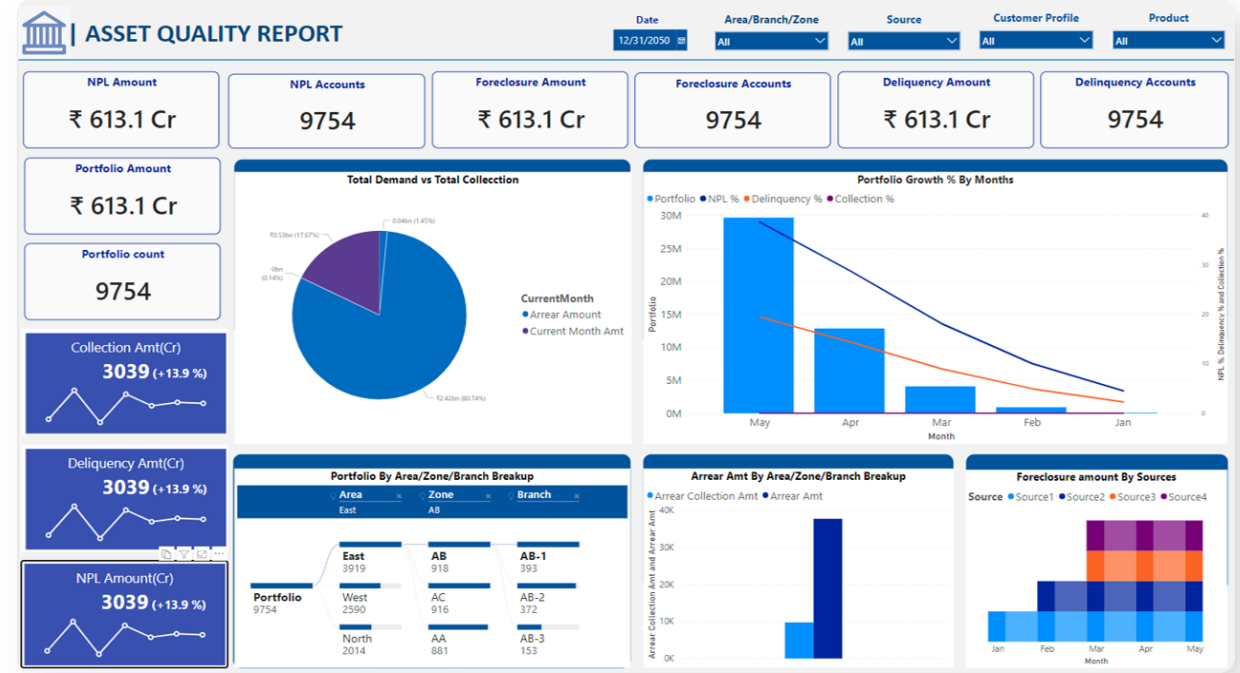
| ASSET QUALITY REPORT

Date
12/31/2050

Area/Branch/Zone
All

Source
All

Customer Profile
All

Product
All

NPL Amount
₹ 613.1 Cr

NPL Accounts
9754

Foreclosure Amount
₹ 613.1 Cr

Foreclosure Accounts
9754

Deliquency Amount
₹ 613.1 Cr

Delinquency Accounts
9754

Portfolio Amount
₹ 613.1 Cr

Portfolio count
9754

Collection Amt(Cr)
3039 (+13.9 %)

Deliquency Amt(Cr)
3039 (+13.9 %)

NPL Amount(Cr)
3039 (+13.9 %)

Total Demand vs Total Collecction

0.04bn (1.45%)
₹0.53bn (17.67%)
0bn (0.14%)
₹2.42bn (80.74%)

CurrentMonth
Arrear Amount
Current Month Amt

Portfolio Growth % By Months

Portfolio NPL % Delinquency % Collection %

30M
25M
20M
15M
10M
5M
0M
Portfolio
May Apr Mar Feb Jan
Month
40
30
20
10
0
NPL %, Delinquency % and Collection %

Portfolio By Area/Zone/Branch Breakup

Area
East
Zone
AB
Branch

Portfolio
9754

East
3919
West
2590
North
2014

AB
918
AC
916
AA
881

AB-1
393
AB-2
372
AB-3
153

Arrear Amt By Area/Zone/Branch Breakup

Arrear Collection Amt Arrear Amt

40K
30K
20K
10K
0K
Arrear Collection Amt and Arrear Amt

Foreclosure amount By Sources

Source Source1 Source2 Source3 Source4

Jan Feb Mar Apr May
Month